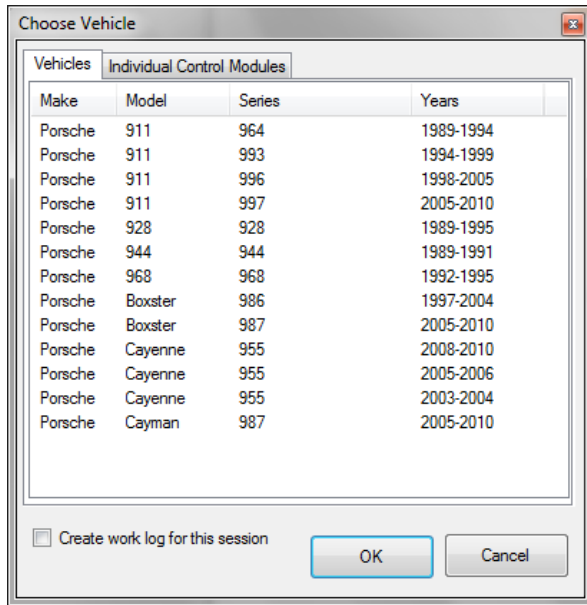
Choose Vehicle

Vehicles | Individual Control Modules

| Make | Model | Series | Years |
|---|---|---|---|
| Porsche | 911 | 964 | 1989-1994 |
| Porsche | 911 | 993 | 1994-1999 |
| Porsche | 911 | 996 | 1998-2005 |
| Porsche | 911 | 997 | 2005-2010 |
| Porsche | 928 | 928 | 1989-1995 |
| Porsche | 944 | 944 | 1989-1991 |
| Porsche | 968 | 968 | 1992-1995 |
| Porsche | Boxster | 986 | 1997-2004 |
| Porsche | Boxster | 987 | 2005-2010 |
| Porsche | Cayenne | 955 | 2008-2010 |
| Porsche | Cayenne | 955 | 2005-2006 |
| Porsche | Cayenne | 955 | 2003-2004 |
| Porsche | Cayman | 987 | 2005-2010 |

Create work log for this session

OK

Cancel